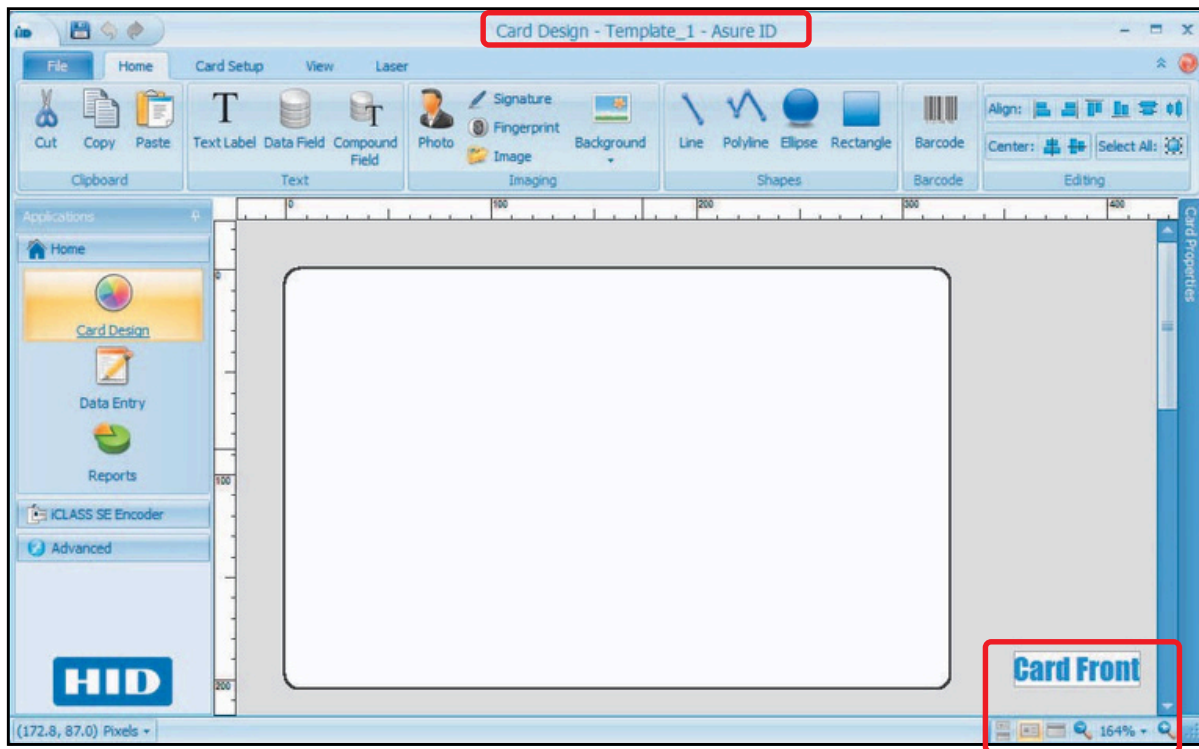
Card Design - Template_1 - Asure ID

File
Home
Card Setup
View
Laser

Cut
Copy
Paste
Clipboard

Text Label
Data Field
Compound Field
Text

Photo
Signature
Fingerprint
Image
Background
Imaging

Line
Polyline
Ellipse
Rectangle
Shapes

Barcode
Barcode

Align:
Center:
Select All:
Editing

Applications
Home
Card Design
Data Entry
Reports
iCLASS SE Encoder
Advanced

HID

0
100
200
300
400

0
100
200

Card Properties

Card Front

(172.8, 87.0) Pixels
164%